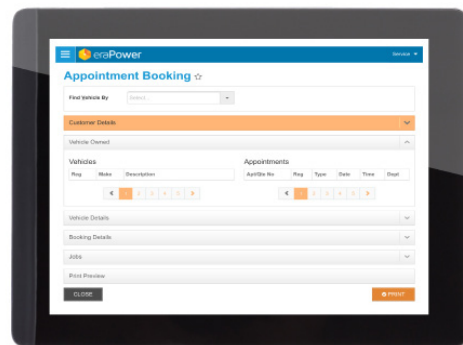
eraPower
Service ▾

Appointment Booking ☆

Find Vehicle By
Select...

Customer Details

Vehicle Owned

Vehicles

| Reg | Make | Description |
|---|---|---|

« 1 2 3 4 5 »

Appointments

| Appt/Bk No | Reg | Type | Date | Time | Dept |
|---|---|---|---|---|---|

« 1 2 3 4 5 »

Vehicle Details

Booking Details

Jobs

Print Preview

CLOSE

PRINT